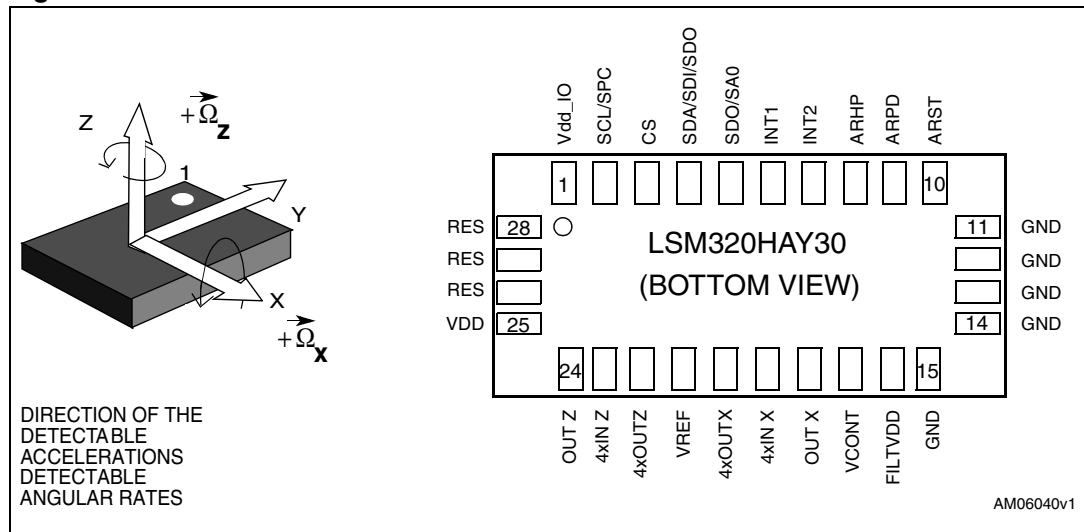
Z
$+\vec{\Omega}_z$
1
Y
X
$+\vec{\Omega}_x$

Vdd_IO
SCL/SPC
CS
SDA/SDI/SDO
SDO/SA0
INT1
INT2
ARHP
ARPD
ARST

1
10
RES 28
RES
RES
VDD 25
11 GND
GND
GND
14 GND

LSM320HAY30
(BOTTOM VIEW)

24
15

OUT Z
4xIN Z
4xOUTZ
VREF
4xOUTX
4xIN X
OUT X
VCONT
FILTVDD
GND

DIRECTION OF THE DETECTABLE ACCELERATIONS DETECTABLE ANGULAR RATES

AM06040v1